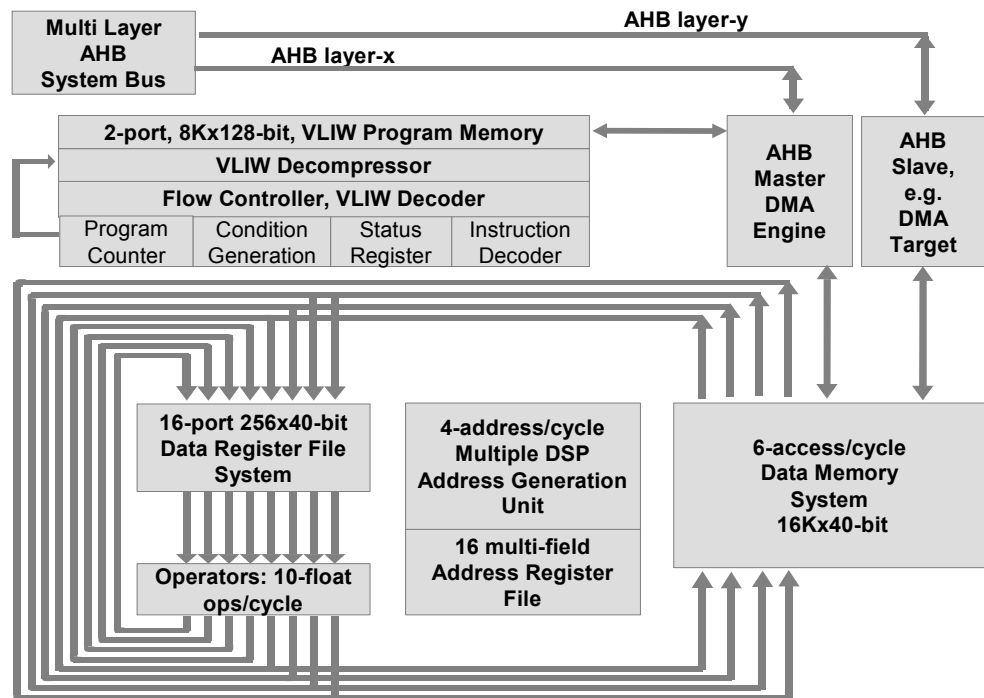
Multi Layer AHB System Bus

AHB layer-y

AHB layer-x

2-port, 8Kx128-bit, VLIW Program Memory

VLIW Decompressor

Flow Controller, VLIW Decoder

| Program Counter | Condition Generation | Status Register | Instruction Decoder |
|---|---|---|---|

AHB Master DMA Engine

AHB Slave, e.g. DMA Target

16-port 256x40-bit Data Register File System

4-address/cycle Multiple DSP Address Generation Unit

16 multi-field Address Register File

6-access/cycle Data Memory System 16Kx40-bit

Operators: 10-float ops/cycle